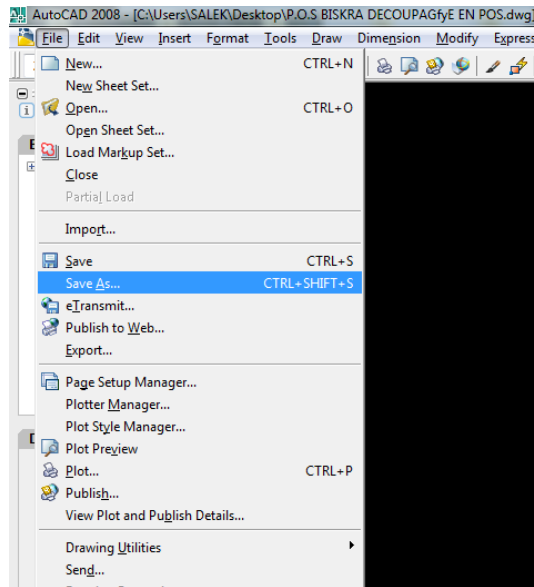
AutoCAD 2008 - [C:\Users\SALEK\Desktop\P.O.S BISKRA DECOUPAGfyE EN POS.dwg]

File Edit View Insert Format Tools Draw Dimension Modify Express

New... CTRL+N
New Sheet Set...
Open... CTRL+O
Open Sheet Set...
Load Markup Set...
Close
Partial Load

Import...

Save CTRL+S
Save As... CTRL+SHIFT+S
eTransmit...
Publish to Web...
Export...

Page Setup Manager...
Plotter Manager...
Plot Style Manager...
Plot Preview
Plot... CTRL+P
Publish...
View Plot and Publish Details...

Drawing Utilities
Send...